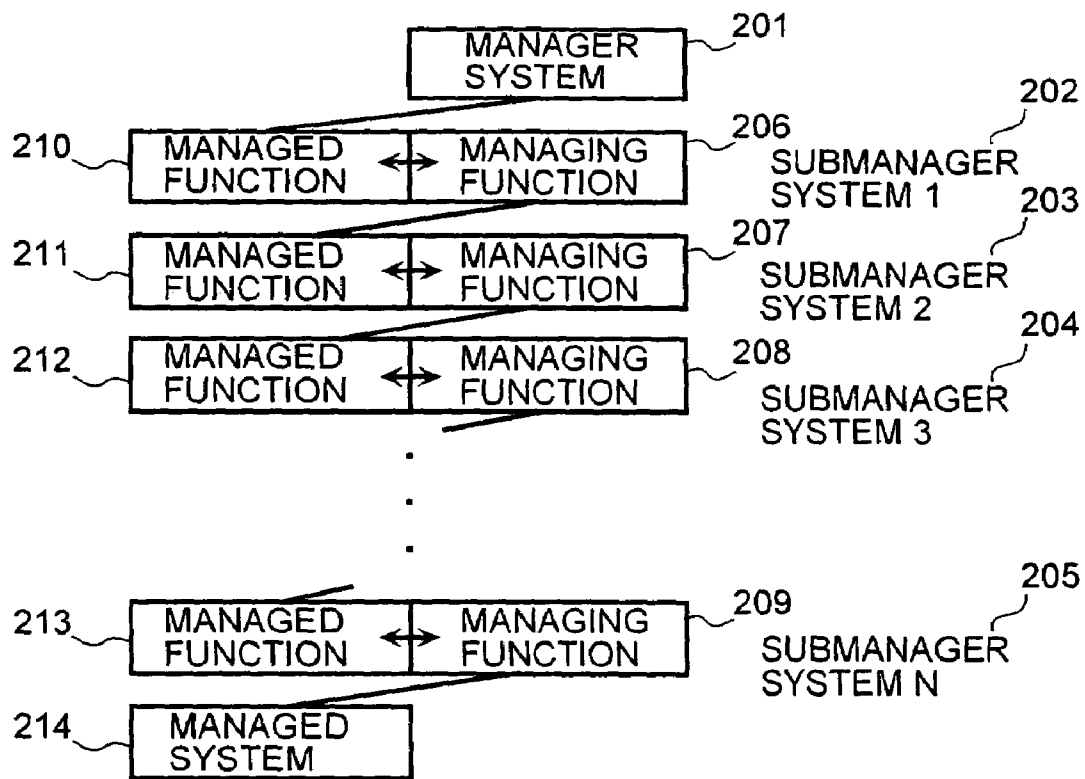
MANAGER SYSTEM 201

202

210 MANAGED FUNCTION MANAGING FUNCTION 206 SUBMANAGER SYSTEM 1

203

211 MANAGED FUNCTION MANAGING FUNCTION 207 SUBMANAGER SYSTEM 2

204

212 MANAGED FUNCTION MANAGING FUNCTION 208 SUBMANAGER SYSTEM 3

205

213 MANAGED FUNCTION MANAGING FUNCTION 209 SUBMANAGER SYSTEM N

214 MANAGED SYSTEM